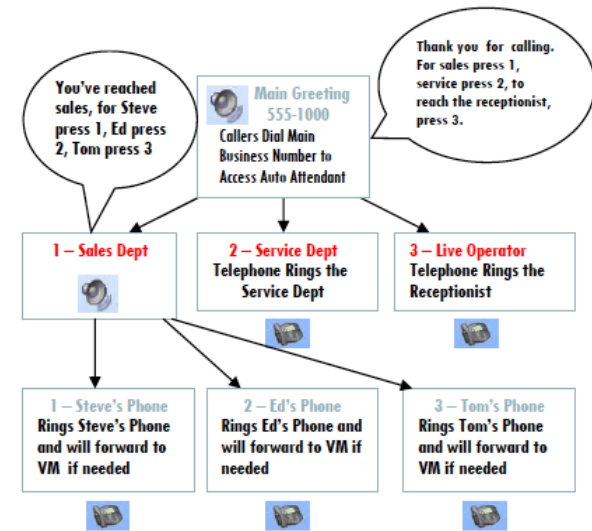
You've reached sales, for Steve press 1, Ed press 2, Tom press 3

Main Greeting
555-1000
Callers Dial Main Business Number to Access Auto Attendant

Thank you for calling. For sales press 1, service press 2, to reach the receptionist, press 3.

1 – Sales Dept

2 – Service Dept
Telephone Rings the Service Dept

3 – Live Operator
Telephone Rings the Receptionist

1 – Steve's Phone
Rings Steve's Phone and will forward to VM if needed

2 – Ed's Phone
Rings Ed's Phone and will forward to VM if needed

3 – Tom's Phone
Rings Tom's Phone and will forward to VM if needed